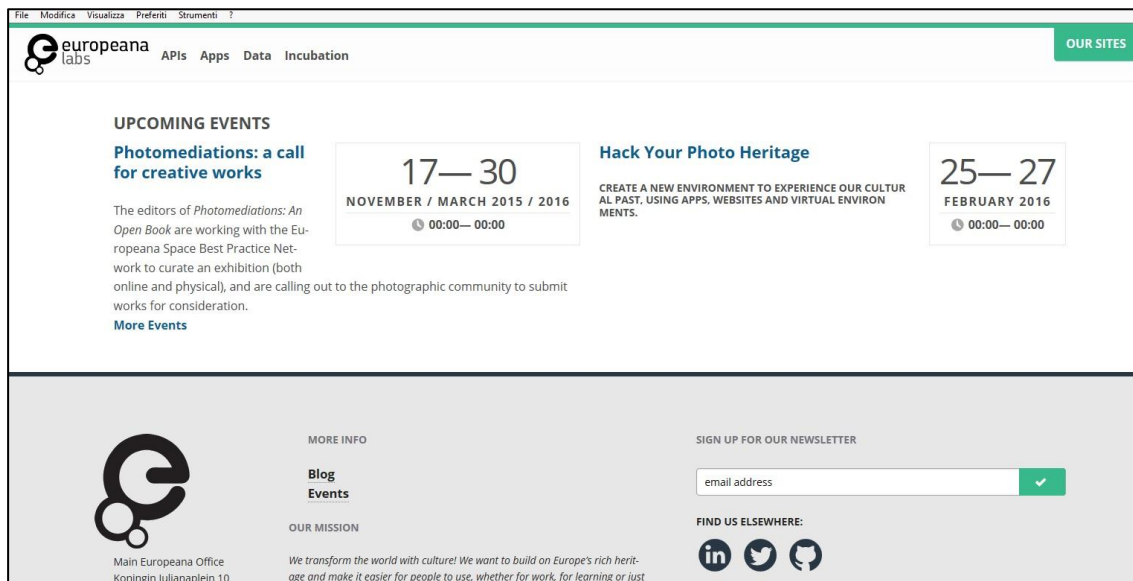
File Modifica Visualizza Preferiti Strumenti ?

europeana labs APIs Apps Data Incubation

OUR SITES

UPCOMING EVENTS

Photomediations: a call for creative works

17— 30

NOVEMBER / MARCH 2015 / 2016

00:00— 00:00

The editors of *Photomediations: An Open Book* are working with the Europeana Space Best Practice Network to curate an exhibition (both online and physical), and are calling out to the photographic community to submit works for consideration.

More Events

Hack Your Photo Heritage

CREATE A NEW ENVIRONMENT TO EXPERIENCE OUR CULTURAL PAST, USING APPS, WEBSITES AND VIRTUAL ENVIRONMENTS.

25— 27

FEBRUARY 2016

00:00— 00:00

MORE INFO

Blog

Events

OUR MISSION

*We transform the world with culture! We want to build on Europe's rich heritage and make it easier for people to use, whether for work, for learning or just*

SIGN UP FOR OUR NEWSLETTER

email address

FIND US ELSEWHERE:

Main Europeana Office

Koningin Julianaplein 10